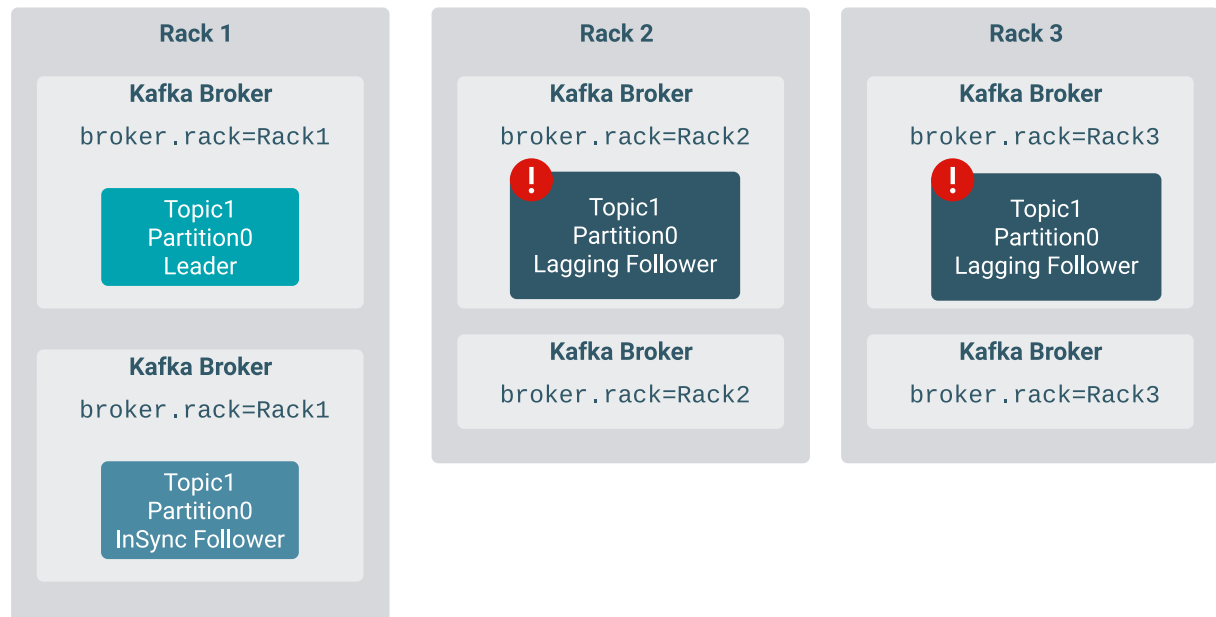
Rack 1

Kafka Broker

broker.rack=Rack1

Topic1
Partition0
Leader

Kafka Broker

broker.rack=Rack1

Topic1
Partition0
InSync Follower

Rack 2

Kafka Broker

broker.rack=Rack2

!

Topic1
Partition0
Lagging Follower

Kafka Broker

broker.rack=Rack2

Rack 3

Kafka Broker

broker.rack=Rack3

!

Topic1
Partition0
Lagging Follower

Kafka Broker

broker.rack=Rack3